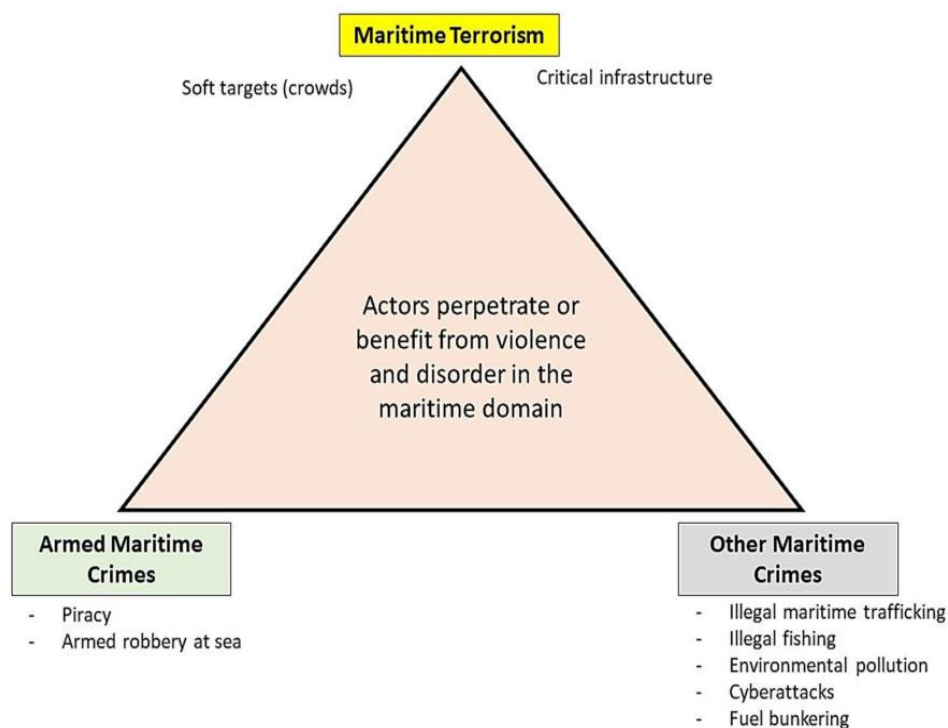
Maritime Terrorism

Soft targets (crowds)

Critical infrastructure

Actors perpetrate or benefit from violence and disorder in the maritime domain

Armed Maritime Crimes

- Piracy
- Armed robbery at sea

Other Maritime Crimes

- Illegal maritime trafficking
- Illegal fishing
- Environmental pollution
- Cyberattacks
- Fuel bunkering